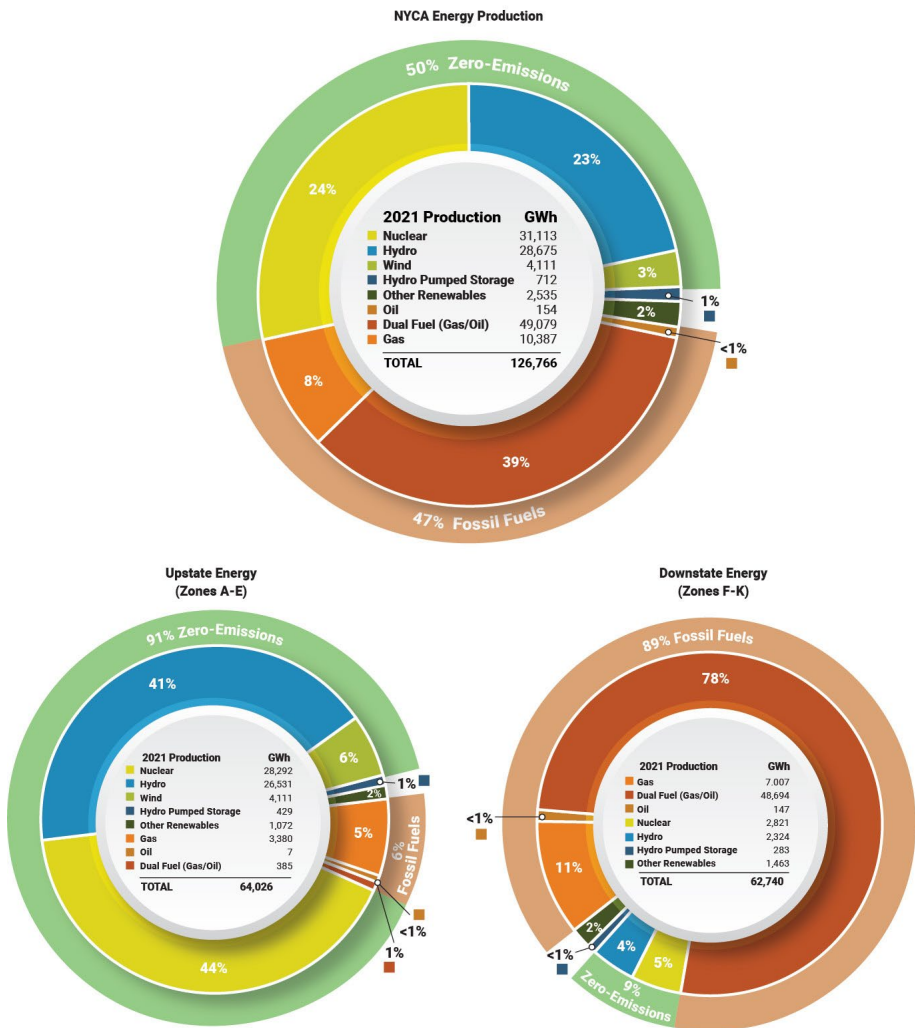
NYCA Energy Production

50% Zero-Emissions

| 2021 Production | GWh |
|---|---|
| Nuclear | 31,113 |
| Hydro | 28,675 |
| Wind | 4,111 |
| Hydro Pumped Storage | 712 |
| Other Renewables | 2,535 |
| Oil | 154 |
| Dual Fuel (Gas/Oil) | 49,079 |
| Gas | 10,387 |
| TOTAL | 126,766 |

24%
23%
3%
1%
2%
<1%
8%
39%

47% Fossil Fuels

Upstate Energy (Zones A-E)

91% Zero-Emissions

| 2021 Production | GWh |
|---|---|
| Nuclear | 28,292 |
| Hydro | 26,531 |
| Wind | 4,111 |
| Hydro Pumped Storage | 429 |
| Other Renewables | 1,072 |
| Gas | 3,380 |
| Oil | 7 |
| Dual Fuel (Gas/Oil) | 385 |
| TOTAL | 64,026 |

41%
6%
1%
2%
5%
6% Fossil Fuels
<1%
1%
44%

Downstate Energy (Zones F-K)

89% Fossil Fuels

| 2021 Production | GWh |
|---|---|
| Gas | 7,007 |
| Dual Fuel (Gas/Oil) | 48,694 |
| Oil | 147 |
| Nuclear | 2,821 |
| Hydro | 2,324 |
| Hydro Pumped Storage | 283 |
| Other Renewables | 1,463 |
| TOTAL | 62,740 |

78%
<1%
11%
2%
<1%
4%
5%
9% Zero-Emissions